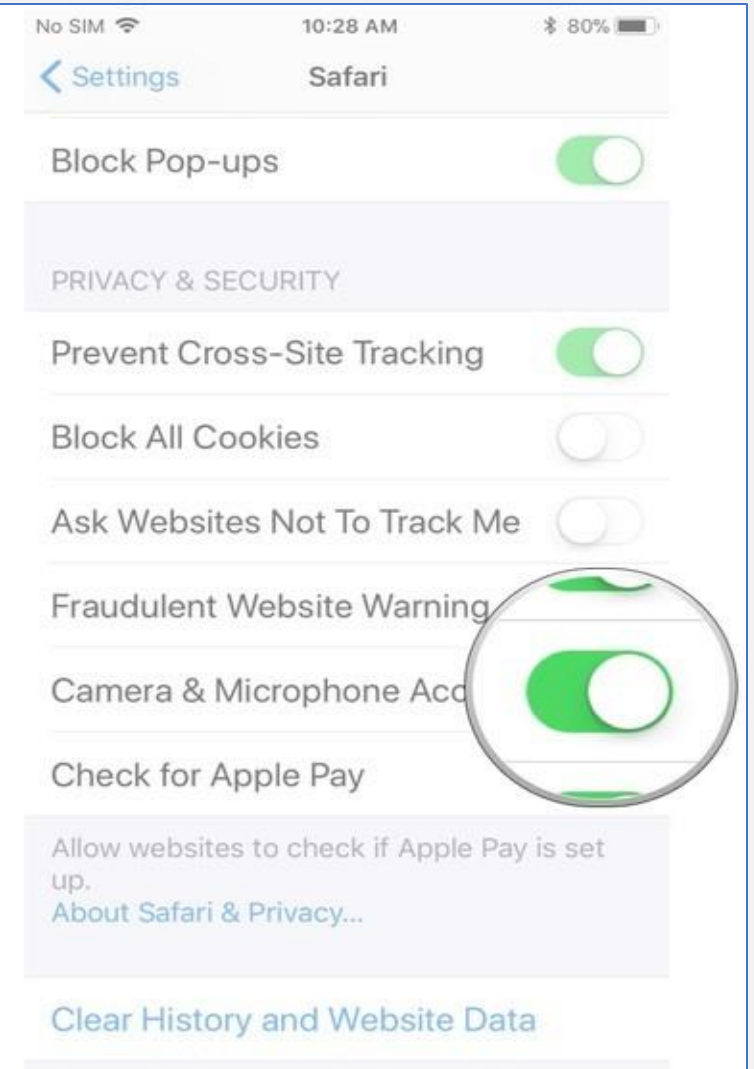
No SIM 10:28 AM 80%

Settings Safari

Block Pop-ups

PRIVACY & SECURITY

Prevent Cross-Site Tracking

Block All Cookies

Ask Websites Not To Track Me

Fraudulent Website Warning

Camera & Microphone Acc

Check for Apple Pay

Allow websites to check if Apple Pay is set up.
About Safari & Privacy...

Clear History and Website Data